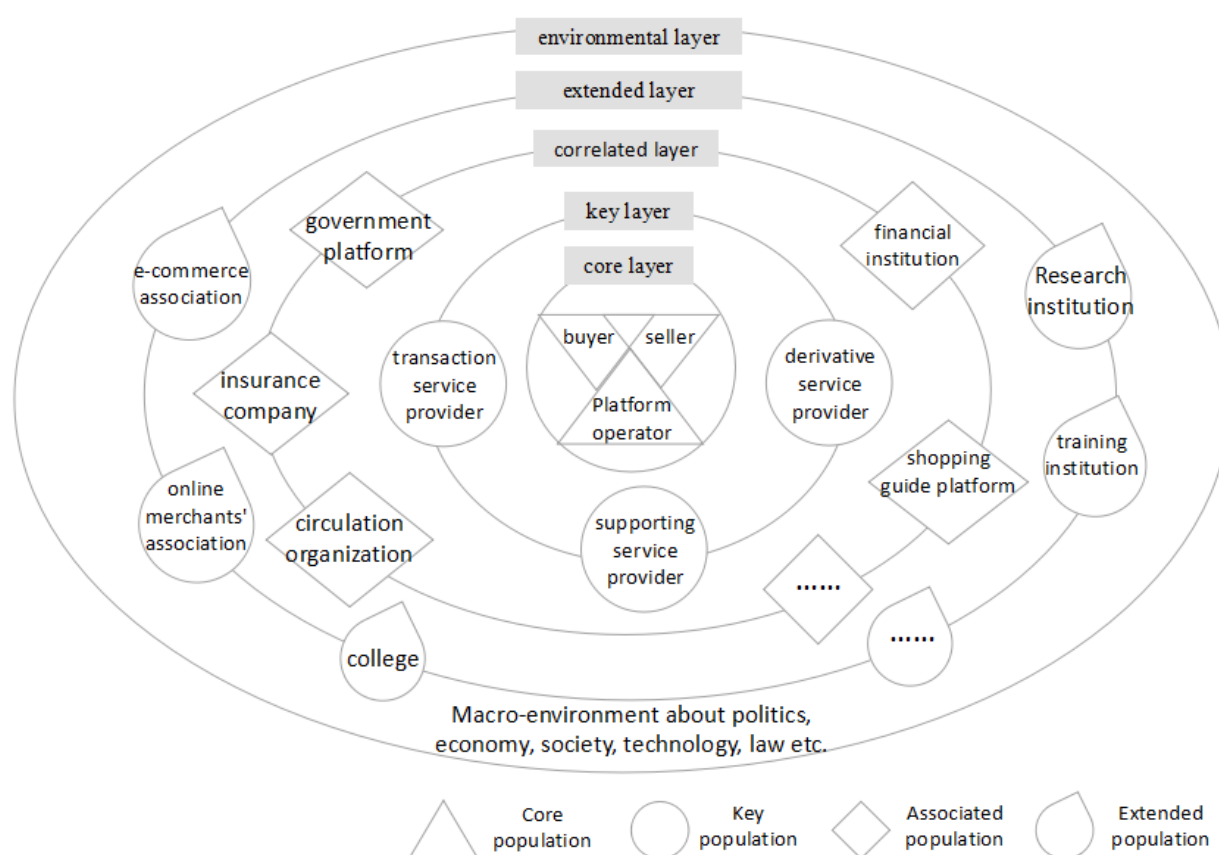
environmental layer

extended layer

correlated layer

key layer

core layer

buyer

seller

Platform operator

transaction service provider

derivative service provider

supporting service provider

government platform

financial institution

insurance company

circulation organization

shopping guide platform

......

e-commerce association

Research institution

training institution

online merchants' association

college

......

Macro-environment about politics, economy, society, technology, law etc.

Core population

Key population

Associated population

Extended population